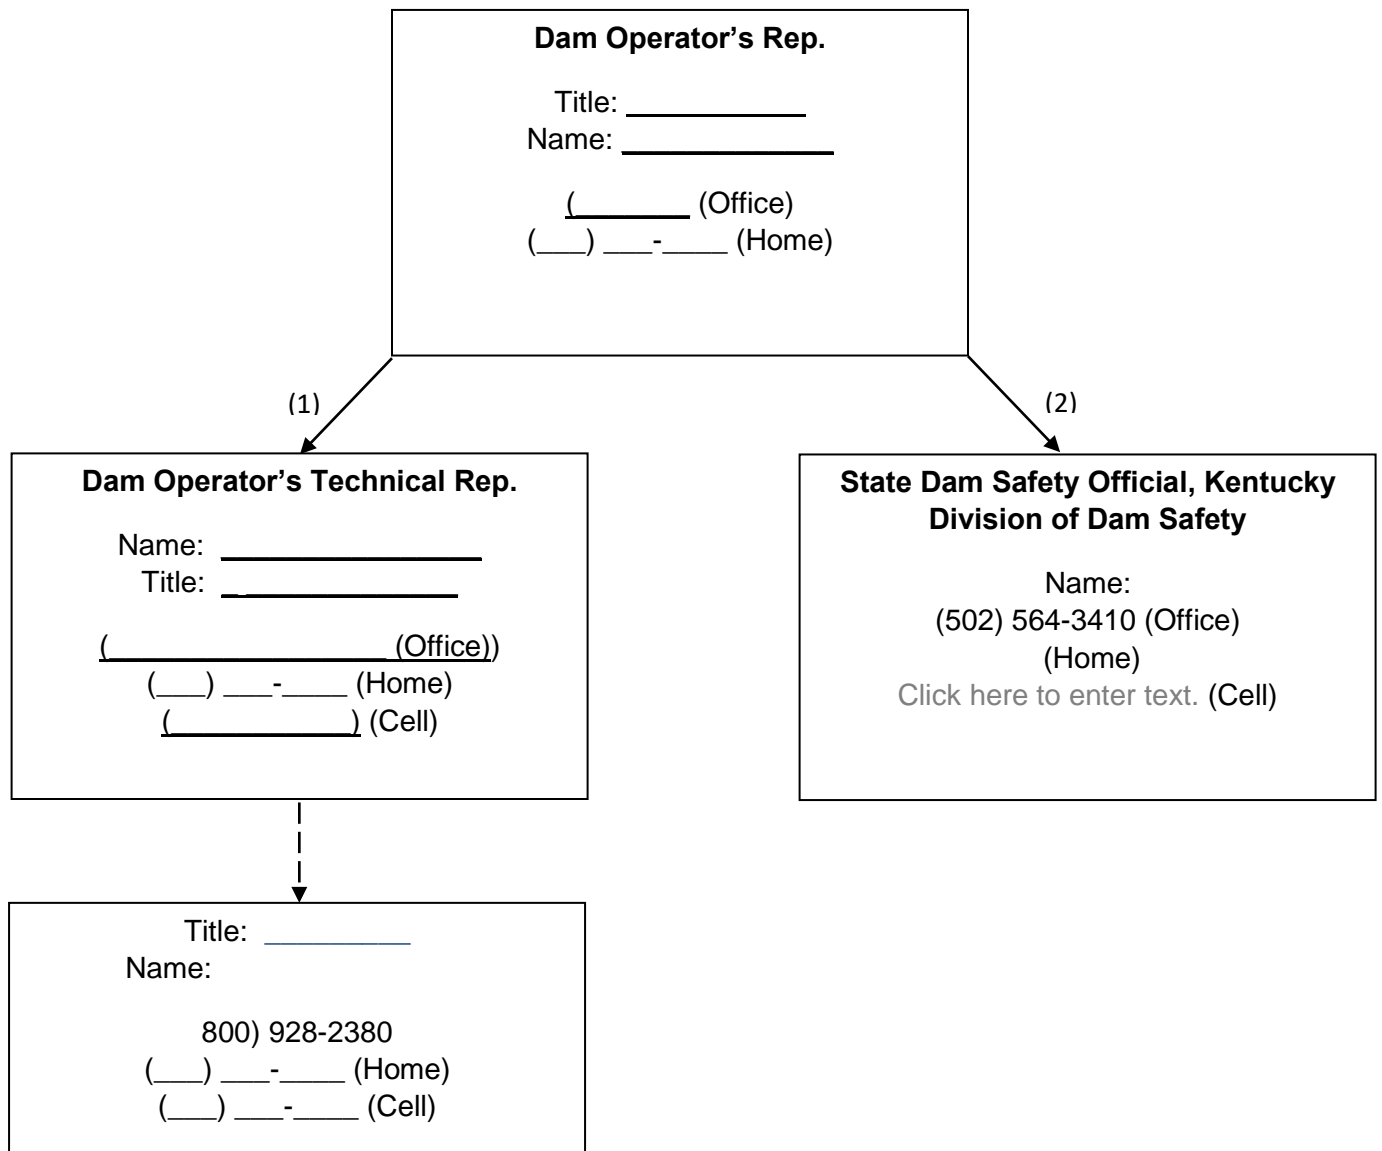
**Dam Operator's Rep.**

Title: ___________
Name: ______________

(________ (Office)
(___) ___-____ (Home)

(1)

(2)

**Dam Operator's Technical Rep.**

Name: _________________
Title: _______________

(__________________ (Office))
(___) ___-____ (Home)
(____________) (Cell)

**State Dam Safety Official, Kentucky Division of Dam Safety**

Name:
(502) 564-3410 (Office)
(Home)
Click here to enter text. (Cell)

Title: _________
Name:

800) 928-2380
(___) ___-____ (Home)
(___) ___-____ (Cell)